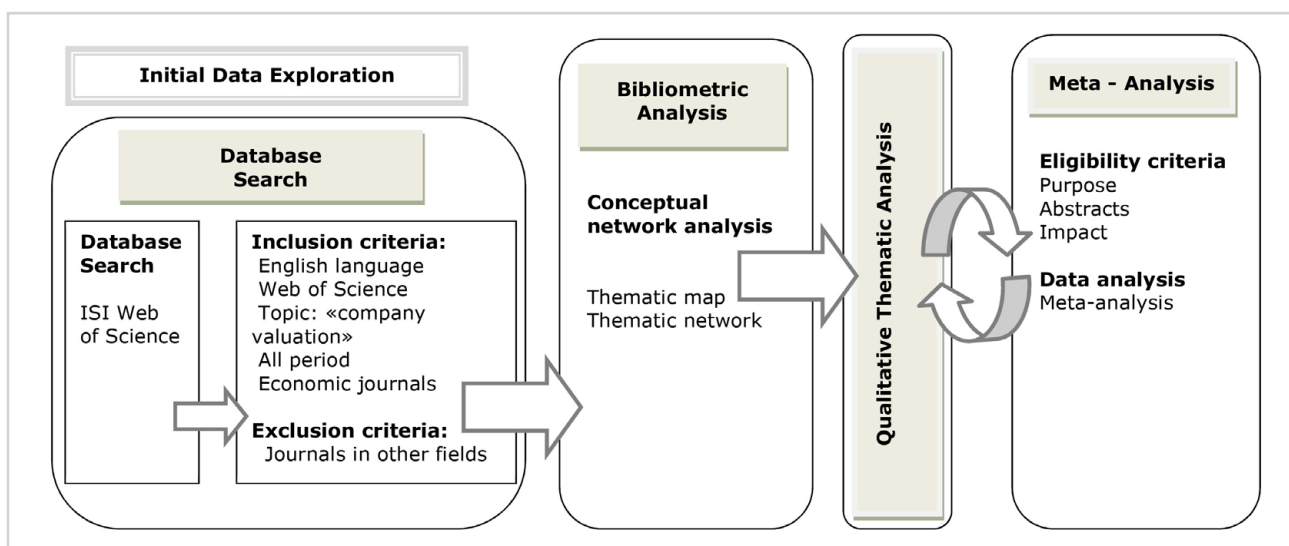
Initial Data Exploration

Database Search

Database Search

ISI Web of Science

Inclusion criteria:
English language
Web of Science
Topic: «company valuation»
All period
Economic journals

Exclusion criteria:
Journals in other fields

Bibliometric Analysis

Conceptual network analysis

Thematic map
Thematic network

Qualitative Thematic Analysis

Meta - Analysis

Eligibility criteria
Purpose
Abstracts
Impact

Data analysis
Meta-analysis